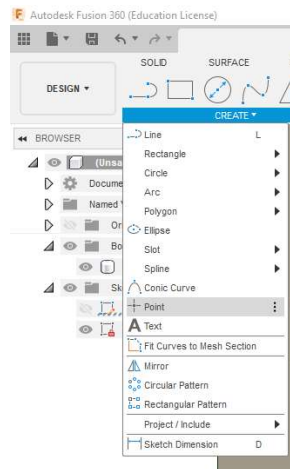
Autodesk Fusion 360 (Education License)

SOLID
SURFACE
DESIGN ▾
CREATE ▾

BROWSER
(Unsa
Docume
Named
Or
Bo
Sk

Line L
Rectangle
Circle
Arc
Polygon
Ellipse
Slot
Spline
Conic Curve
Point
A Text
Fit Curves to Mesh Section
Mirror
Circular Pattern
Rectangular Pattern
Project / Include
Sketch Dimension D